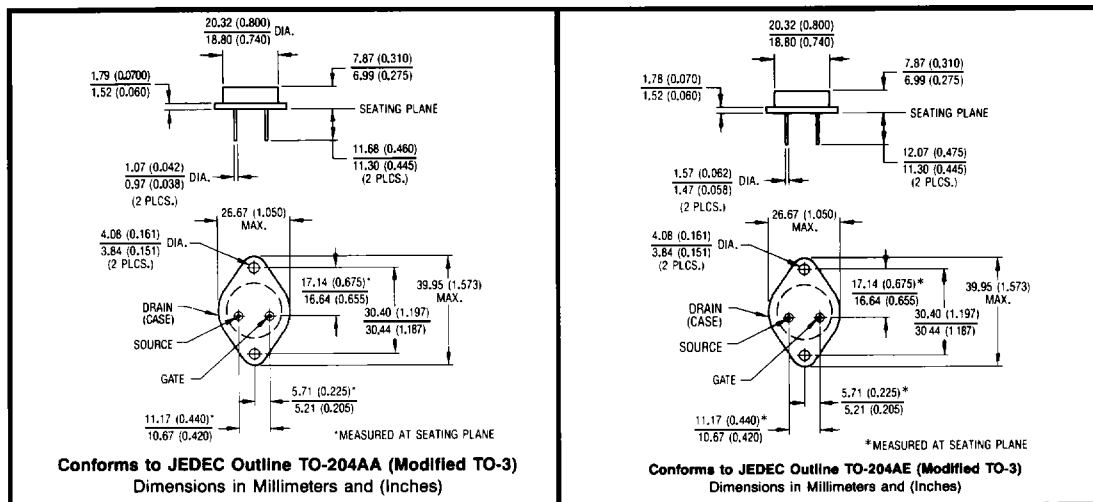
20.32 (0.800)
18.80 (0.740) DIA.

7.87 (0.310)
6.99 (0.275)

1.79 (0.0700)
1.52 (0.060)

SEATING PLANE

11.68 (0.460)
11.30 (0.445)
(2 PLCS.)

1.07 (0.042)
0.97 (0.038) DIA.
(2 PLCS.)

26.67 (1.050)
MAX.

4.08 (0.161)
3.84 (0.151) DIA.
(2 PLCS.)

17.14 (0.675)*
16.64 (0.655)

39.95 (1.573)
MAX.

DRAIN
(CASE)

30.40 (1.197)
30.44 (1.187)

SOURCE

GATE

5.71 (0.225)*
5.21 (0.205)

11.17 (0.440)*
10.67 (0.420)

*MEASURED AT SEATING PLANE

Conforms to JEDEC Outline TO-204AA (Modified TO-3)
Dimensions in Millimeters and (Inches)

20.32 (0.800)
18.80 (0.740)

7.87 (0.310)
6.99 (0.275)

1.78 (0.070)
1.52 (0.060)

SEATING PLANE

12.07 (0.475)
11.30 (0.445)
(2 PLCS.)

1.57 (0.062)
1.47 (0.058) DIA.
(2 PLCS.)

26.67 (1.050)
MAX.

4.08 (0.161)
3.84 (0.151) DIA.
(2 PLCS.)

17.14 (0.675)*
16.64 (0.655)

39.95 (1.573)
MAX.

DRAIN
(CASE)

30.40 (1.197)
30.44 (1.187)

SOURCE

GATE

5.71 (0.225)*
5.21 (0.205)

11.17 (0.440)*
10.67 (0.420)

*MEASURED AT SEATING PLANE

Conforms to JEDEC Outline TO-204AE (Modified TO-3)
Dimensions in Millimeters and (Inches)